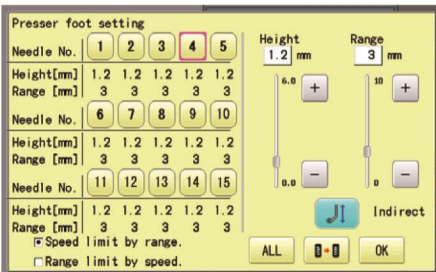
Presser foot setting

| Needle No. | 1 | 2 | 3 | 4 | 5 |
|---|---|---|---|---|---|
| Height[mm] | 1.2 | 1.2 | 1.2 | 1.2 | 1.2 |
| Range [mm] | 3 | 3 | 3 | 3 | 3 |
| Needle No. | 6 | 7 | 8 | 9 | 10 |
| Height[mm] | 1.2 | 1.2 | 1.2 | 1.2 | 1.2 |
| Range [mm] | 3 | 3 | 3 | 3 | 3 |
| Needle No. | 11 | 12 | 13 | 14 | 15 |
| Height[mm] | 1.2 | 1.2 | 1.2 | 1.2 | 1.2 |
| Range [mm] | 3 | 3 | 3 | 3 | 3 |

Speed limit by range.
Range limit by speed.

Height
1.2 mm
6.0
+
0.0
−

Range
3 mm
10
+
0
−

Indirect

ALL
OK